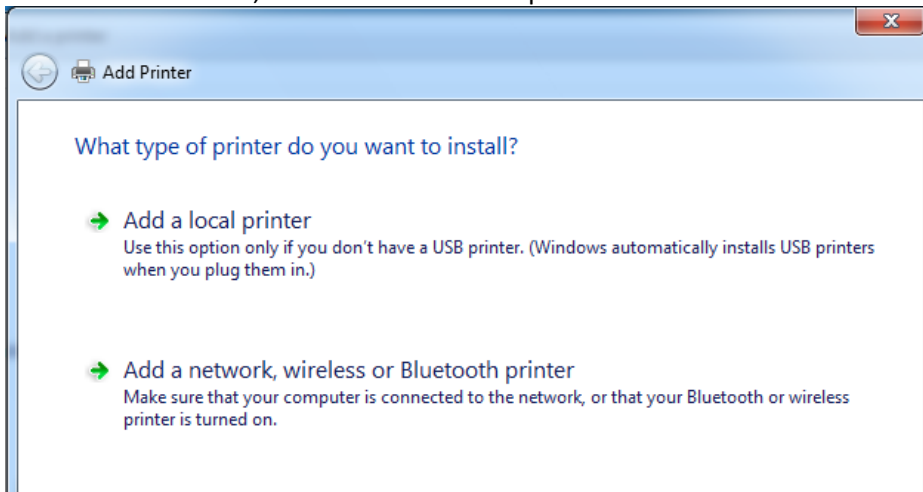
Add Printer

What type of printer do you want to install?

Add a local printer
Use this option only if you don't have a USB printer. (Windows automatically installs USB printers when you plug them in.)

Add a network, wireless or Bluetooth printer
Make sure that your computer is connected to the network, or that your Bluetooth or wireless printer is turned on.